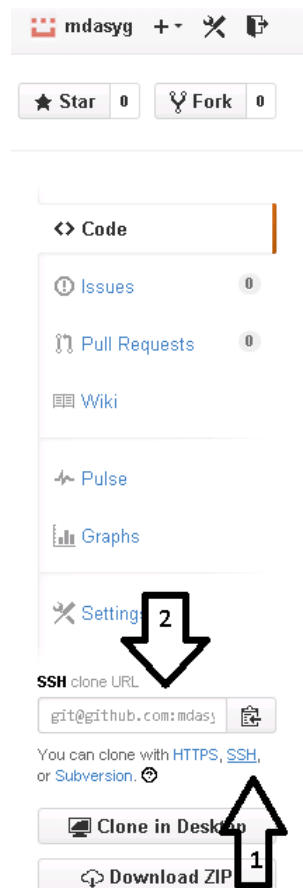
mdasyg +

Star 0

Fork 0

<> Code

Issues 0

Pull Requests 0

Wiki

Pulse

Graphs

Settings

2

SSH clone URL

git@github.com:mdasy

You can clone with HTTPS, SSH, or Subversion.

Clone in Desktop

Download ZIP

1